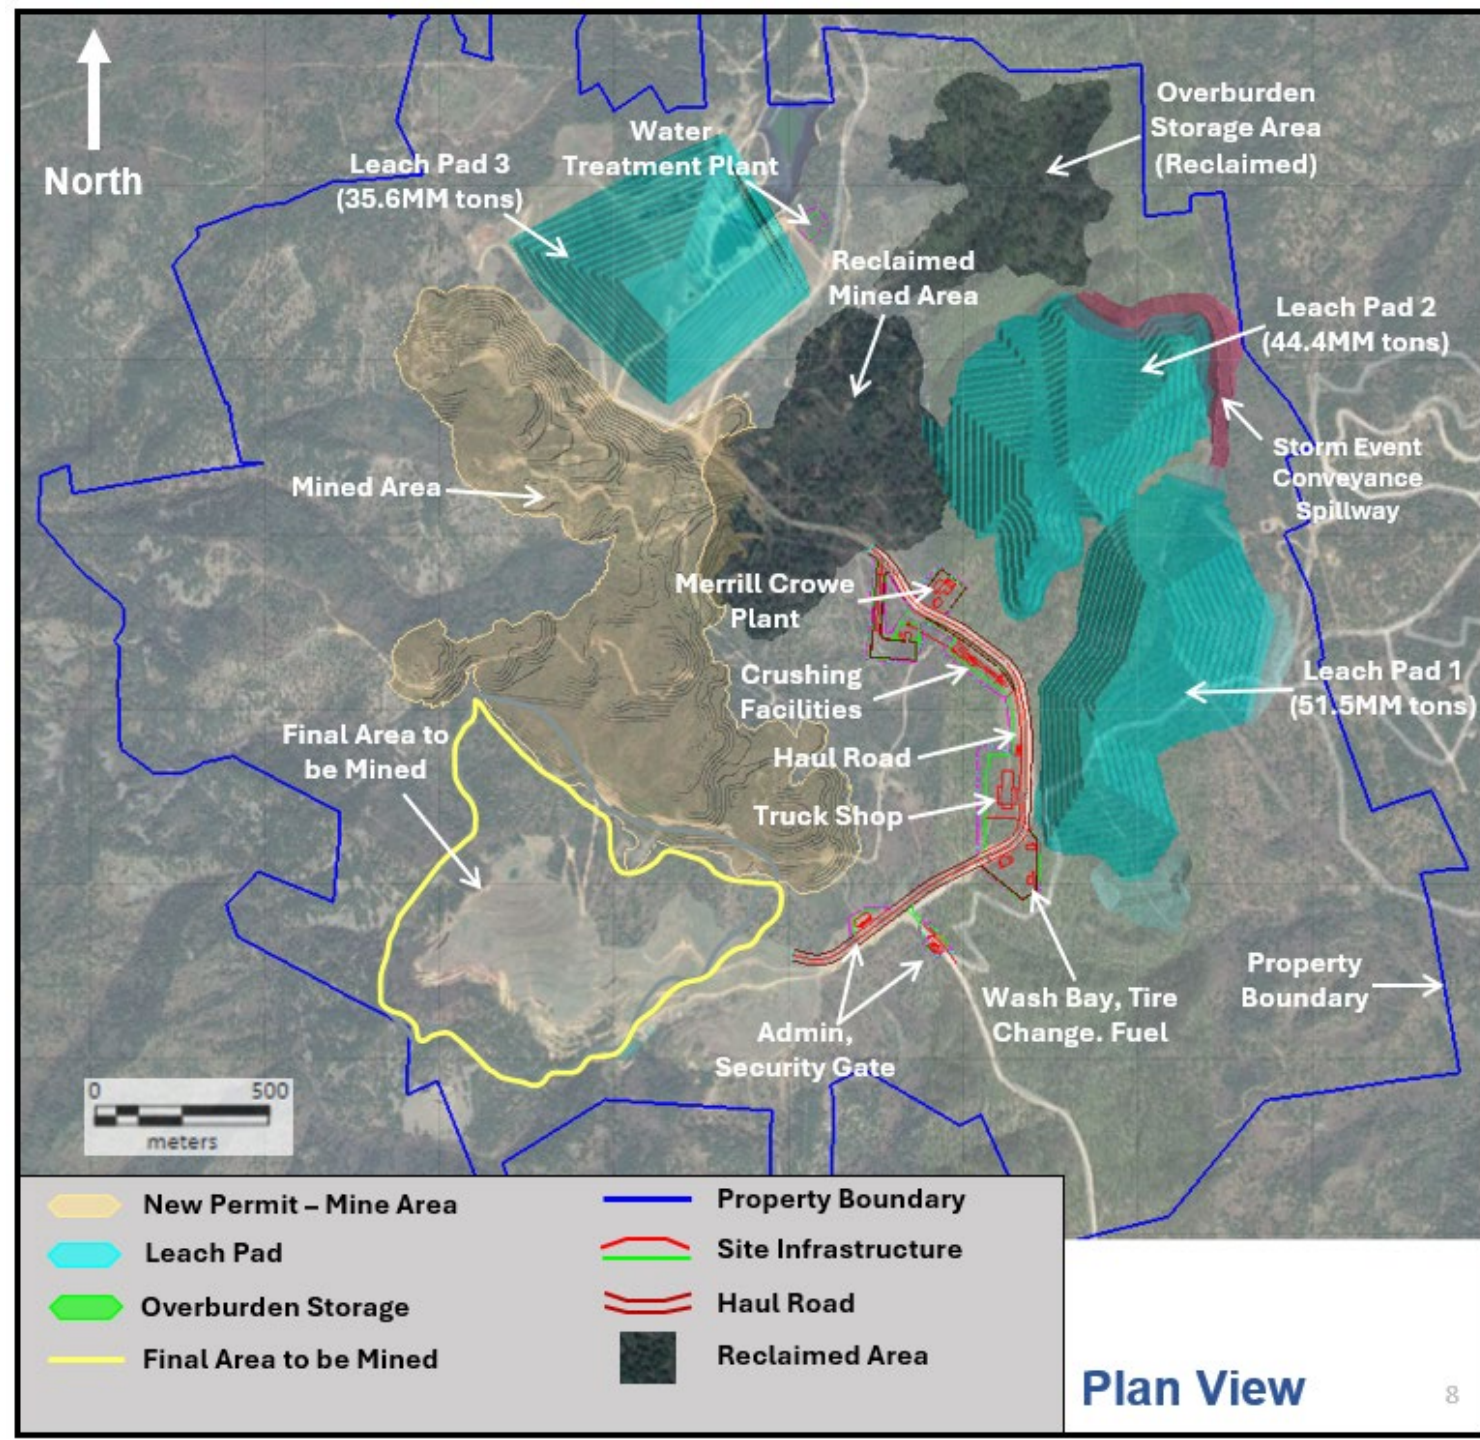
North

Leach Pad 3 (35.6MM tons)

Water Treatment Plant

Overburden Storage Area (Reclaimed)

Reclaimed Mined Area

Leach Pad 2 (44.4MM tons)

Storm Event Conveyance Spillway

Mined Area

Merrill Crowe Plant

Crushing Facilities

Leach Pad 1 (51.5MM tons)

Final Area to be Mined

Haul Road

Truck Shop

Property Boundary

Wash Bay, Tire Change. Fuel

Admin, Security Gate

0 500
meters

New Permit – Mine Area
Leach Pad
Overburden Storage
Final Area to be Mined
Property Boundary
Site Infrastructure
Haul Road
Reclaimed Area

Plan View

8